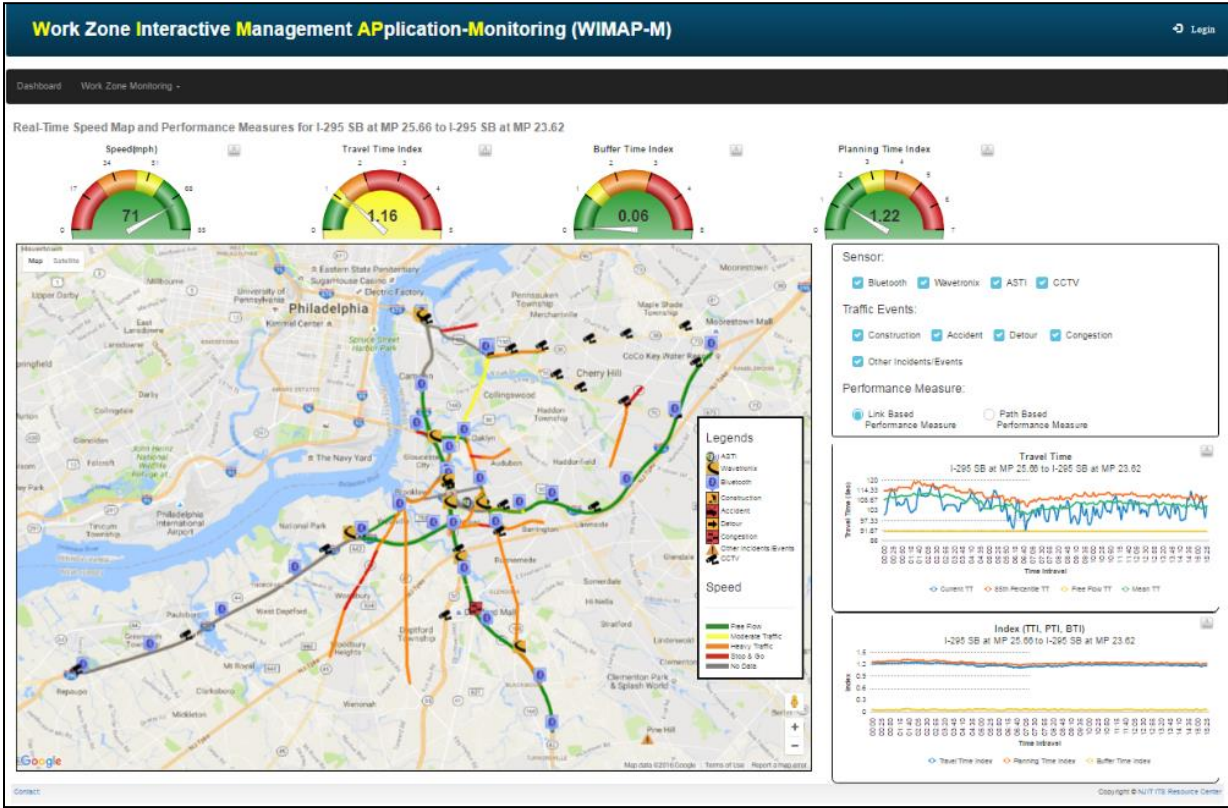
Work Zone Interactive Management APplication-Monitoring (WIMAP-M)

Login

Dashboard Work Zone Monitoring

Real-Time Speed Map and Performance Measures for I-295 SB at MP 25.66 to I-295 SB at MP 23.62

Speed(mph)
71

Travel Time Index
1.16

Buffer Time Index
0.06

Planning Time Index
1.22

Map Satellite

Philadelphia
Camden
Cherry Hill
Collingswood
Haddon Township
Pennsauken Township
Merchantville
Maple Shade Township
Moorestown Mall
CoCo Key Water Resort
Oaklyn
Audubon
Haddonfield
Gloucester City
The Navy Yard
Philadelphia International Airport
Tinicum Township
National Park
West Deptford
Paulsboro
Woodbury
Woodbury Heights
Deptford Township
Deptford Mall
Runnemede
Barrington
Stratford
Laurel Springs
Lindenwold
Clementon Park & Splash World
Pine Hill
Wenonah
Mt Royal
Clarksboro
Mickleton
Repaupo
Gibbstown
Upper Darby
East Lansdowne
Lansdowne
Colingdale
Glenolden
Folcroft
Springfield
Darby
Millbourne
University of Pennsylvania
Kimmel Center
Eastern State Penitentiary
Sugarhouse Casino
Pet Factory
Spruce Street Harbor Park
Heinz National Wildlife Refuge

Legends
ASTI
Wavetronix
Bluetooth
Construction
Accident
Detour
Congestion
Other Incidents/Events
CCTV

Speed
Free Flow
Moderate Traffic
Heavy Traffic
Stop & Go
No Data

Google
Map data ©2016 Google Terms of Use Report a map error

Sensor:
Bluetooth Wavetronix ASTI CCTV
Traffic Events:
Construction Accident Detour Congestion
Other Incidents/Events
Performance Measure:
Link Based Performance Measure Path Based Performance Measure

Travel Time
I-295 SB at MP 25.66 to I-295 SB at MP 23.62
Travel Time (sec)
Time Interval
Current TT 85th Percentile TT Free Flow TT Mean TT

Index (TTI, PTI, BTI)
I-295 SB at MP 25.66 to I-295 SB at MP 23.62
Index
Time Interval
Travel Time Index Planning Time Index Buffer Time Index

Contact
Copyright © NJIT ITS Resource Center